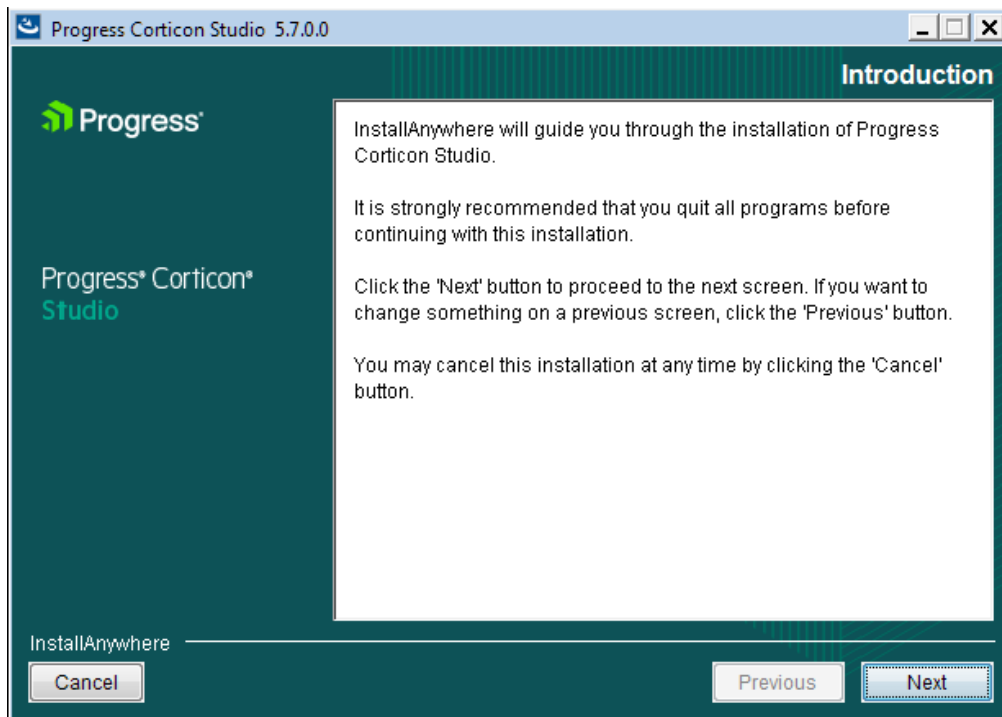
Progress Corticon Studio 5.7.0.0

Introduction

Progress

Progress® Corticon®
Studio

InstallAnywhere will guide you through the installation of Progress Corticon Studio.

It is strongly recommended that you quit all programs before continuing with this installation.

Click the 'Next' button to proceed to the next screen. If you want to change something on a previous screen, click the 'Previous' button.

You may cancel this installation at any time by clicking the 'Cancel' button.

InstallAnywhere

Cancel

Previous

Next